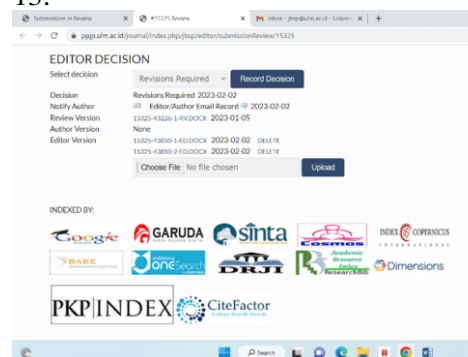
15.

Submissions in Review
#15325 Review
Inbox - jbsp@ulm.ac.id - Univers
ppjp.ulm.ac.id/journal/index.php/jbsp/editor/submissionReview/15325

EDITOR DECISION
Select decision Revisions Required Record Decision
Decision Revisions Required 2023-02-02
Notify Author Editor/Author Email Record 2023-02-02
Review Version 15325-43226-1-RV.DOCX 2023-01-05
Author Version None
Editor Version 15325-43850-1-ED.DOCX 2023-02-02 DELETE
15325-43850-2-ED.DOCX 2023-02-02 DELETE
Choose File No file chosen Upload

INDEXED BY:
Google GARUDA sinta Cosmos INDEX COPERNICUS INTERNATIONAL
BASE OneSearch DRJI Academic Resource Index ResearchBib Dimensions
PKP|INDEX CiteFactor

Search